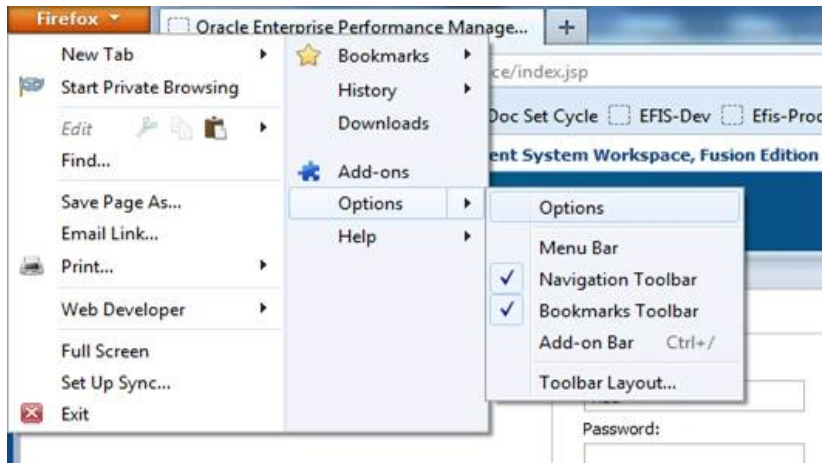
Firefox
Oracle Enterprise Performance Manage...
+
New Tab
Start Private Browsing
Edit
Find...
Save Page As...
Email Link...
Print...
Web Developer
Full Screen
Set Up Sync...
Exit
Bookmarks
History
Downloads
Add-ons
Options
Help
ce/index.jsp
Doc Set Cycle
EFIS-Dev
Efis-Proc
ent System Workspace, Fusion Edition
Options
Menu Bar
Navigation Toolbar
Bookmarks Toolbar
Add-on Bar Ctrl+/
Toolbar Layout...
Password: